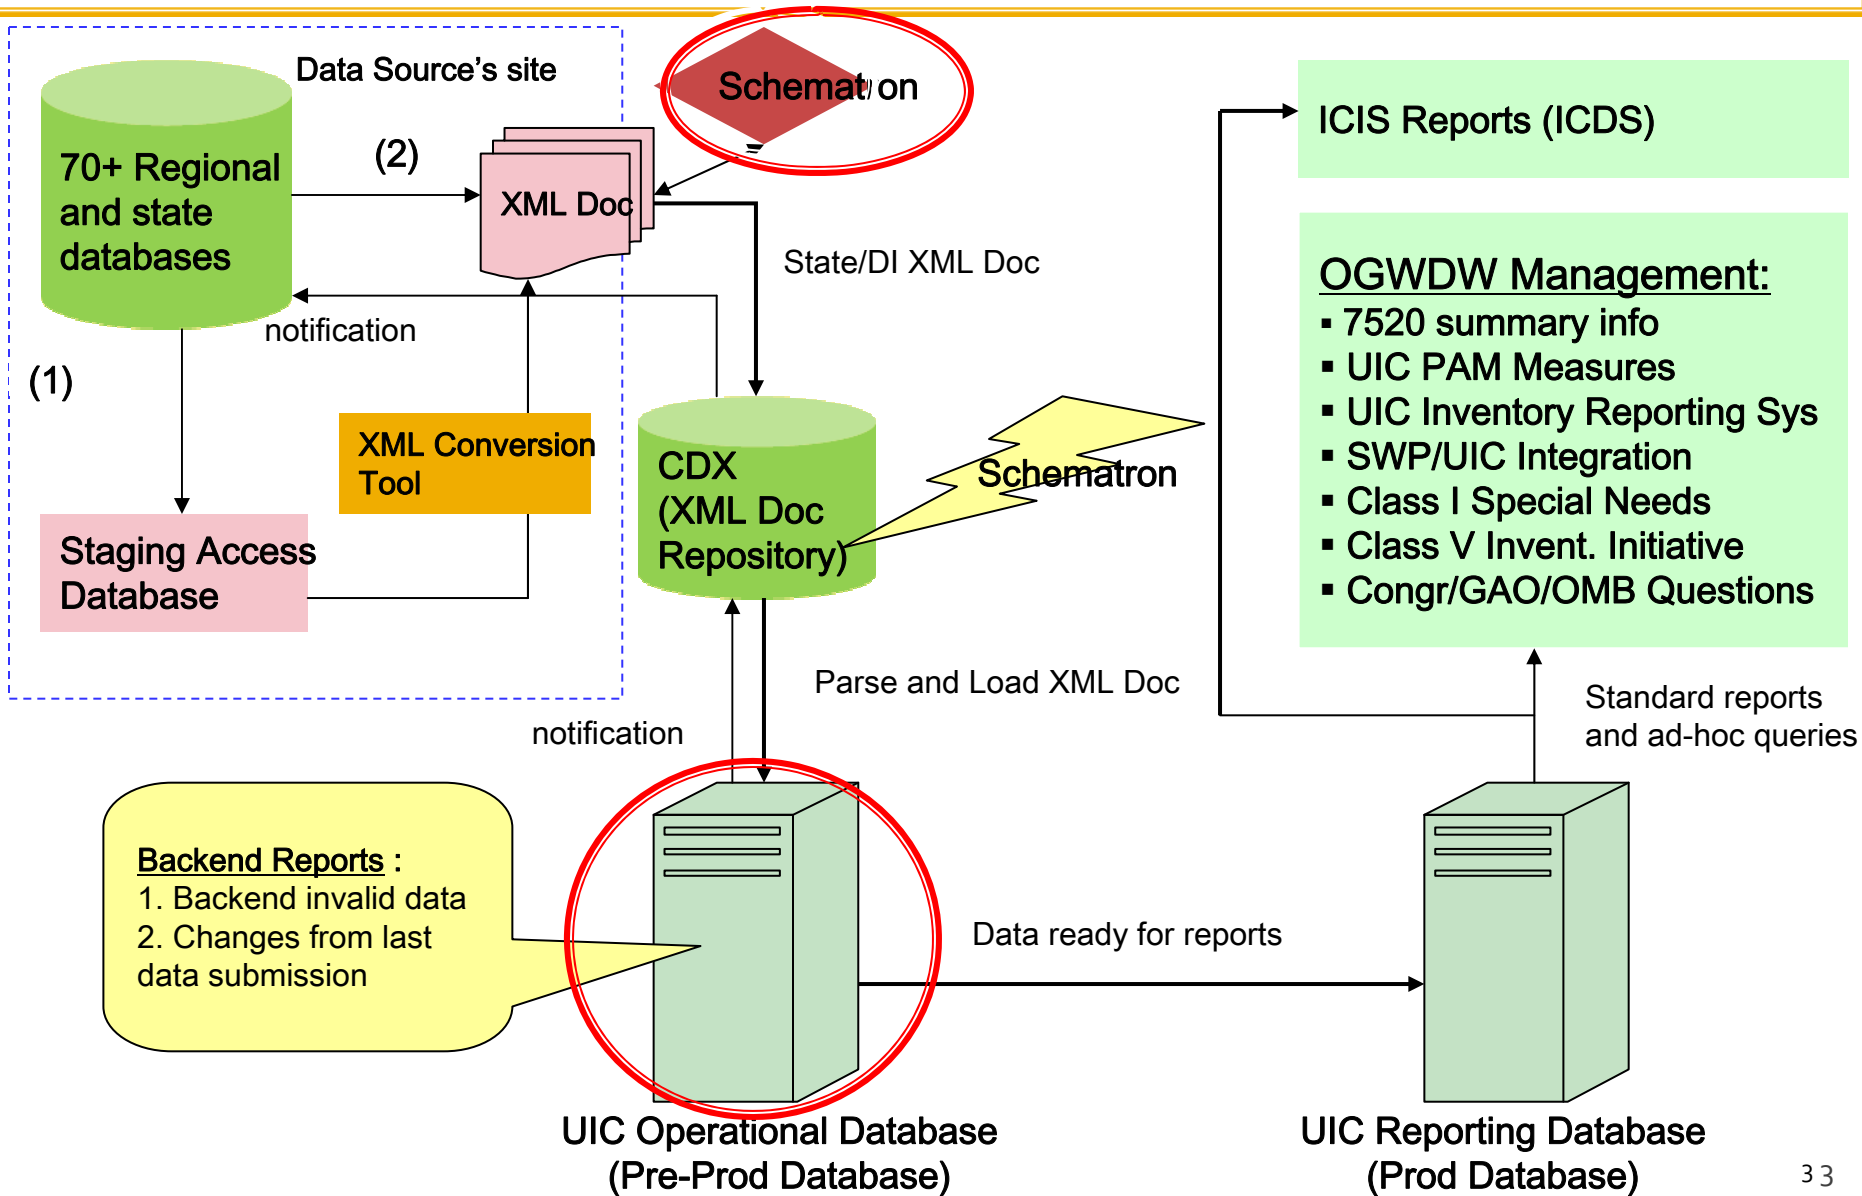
Data Source's site

70+ Regional and state databases

(2)

XML Doc

Schematron

ICIS Reports (ICDS)

State/DI XML Doc

notification

(1)

XML Conversion Tool

CDX (XML Doc Repository)

Schematron

OGWDW Management:
▪ 7520 summary info
▪ UIC PAM Measures
▪ UIC Inventory Reporting Sys
▪ SWP/UIC Integration
▪ Class I Special Needs
▪ Class V Invent. Initiative
▪ Congr/GAO/OMB Questions

Staging Access Database

Parse and Load XML Doc

notification

Standard reports and ad-hoc queries

Backend Reports :
1. Backend invalid data
2. Changes from last data submission

Data ready for reports

UIC Operational Database (Pre-Prod Database)

UIC Reporting Database (Prod Database)

33